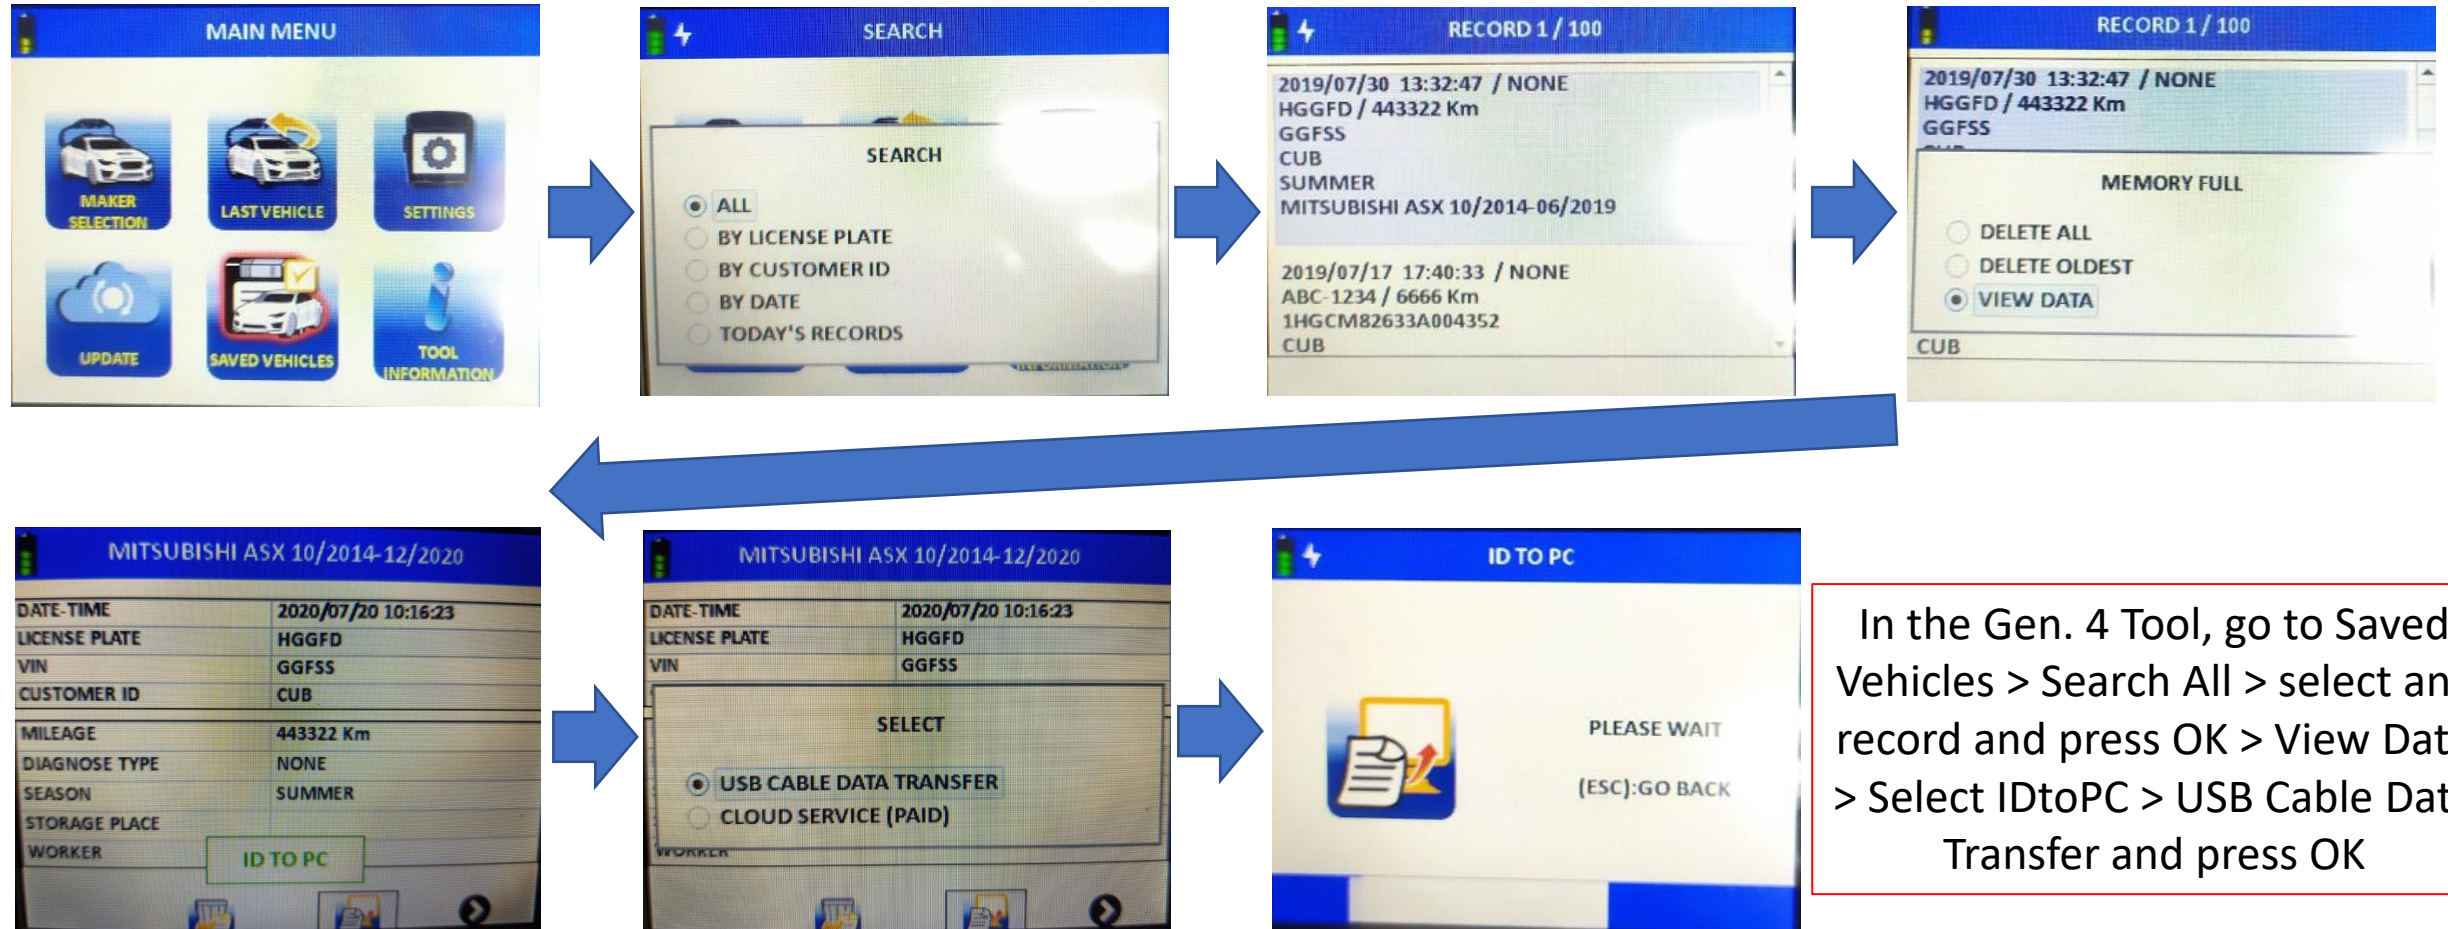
MAIN MENU

MAKER SELECTION
LAST VEHICLE
SETTINGS
UPDATE
SAVED VEHICLES
TOOL INFORMATION

SEARCH

SEARCH
ALL
BY LICENSE PLATE
BY CUSTOMER ID
BY DATE
TODAY'S RECORDS

RECORD 1 / 100

2019/07/30 13:32:47 / NONE
HGGFD / 443322 Km
GGFSS
CUB
SUMMER
MITSUBISHI ASX 10/2014-06/2019

2019/07/17 17:40:33 / NONE
ABC-1234 / 6666 Km
1HGCM82633A004352
CUB

RECORD 1 / 100

2019/07/30 13:32:47 / NONE
HGGFD / 443322 Km
GGFSS

MEMORY FULL
DELETE ALL
DELETE OLDEST
VIEW DATA
CUB

MITSUBISHI ASX 10/2014-12/2020

| DATE-TIME | 2020/07/20 10:16:23 |
|---|---|
| LICENSE PLATE | HGGFD |
| VIN | GGFSS |
| CUSTOMER ID | CUB |
| MILEAGE | 443322 Km |
| DIAGNOSE TYPE | NONE |
| SEASON | SUMMER |
| STORAGE PLACE | |
| WORKER | |

ID TO PC

MITSUBISHI ASX 10/2014-12/2020

| DATE-TIME | 2020/07/20 10:16:23 |
|---|---|
| LICENSE PLATE | HGGFD |
| VIN | GGFSS |

SELECT
USB CABLE DATA TRANSFER
CLOUD SERVICE (PAID)
WORKER

ID TO PC

PLEASE WAIT

(ESC):GO BACK

In the Gen. 4 Tool, go to Saved Vehicles > Search All > select an record and press OK > View Dat > Select IDtoPC > USB Cable Dat Transfer and press OK